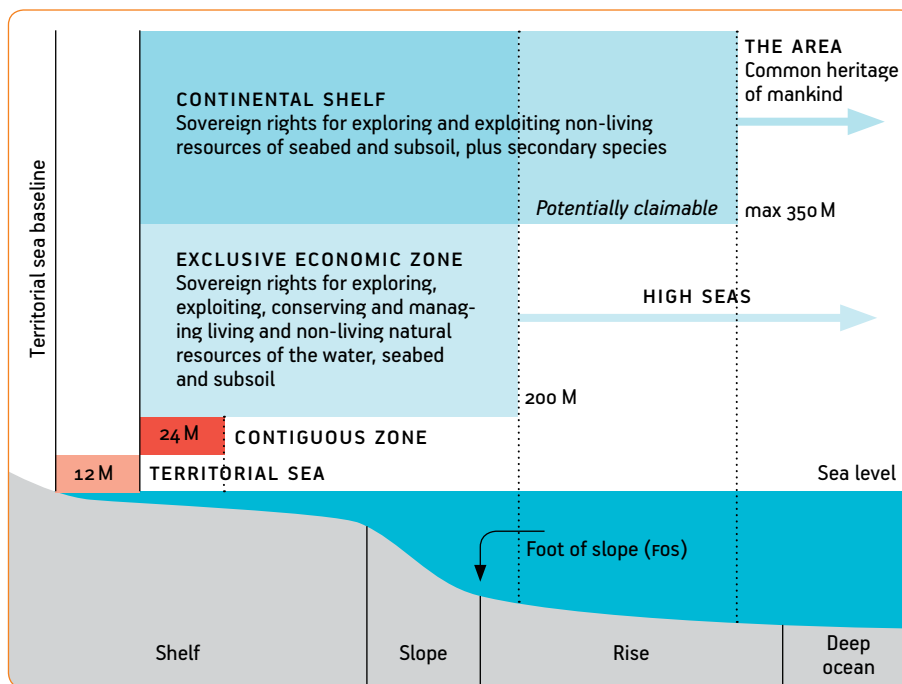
Territorial sea baseline

CONTINENTAL SHELF
Sovereign rights for exploring and exploiting non-living resources of seabed and subsoil, plus secondary species

THE AREA
Common heritage of mankind

Potentially claimable

max 350 M

EXCLUSIVE ECONOMIC ZONE
Sovereign rights for exploring, exploiting, conserving and managing living and non-living natural resources of the water, seabed and subsoil

HIGH SEAS

200 M

24 M

CONTIGUOUS ZONE

12 M

TERRITORIAL SEA

Sea level

Foot of slope (FOS)

Shelf

Slope

Rise

Deep ocean